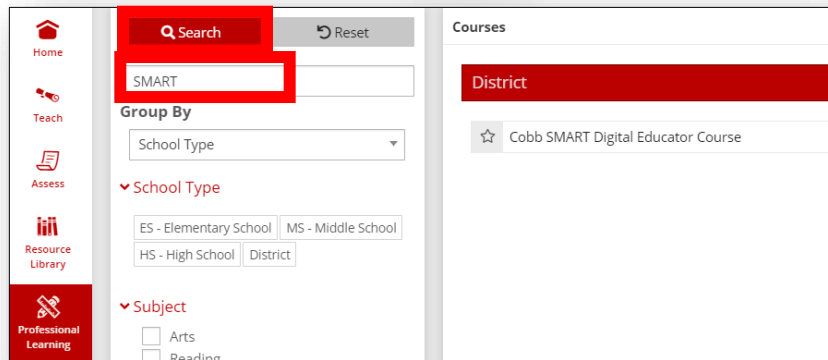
Home

Teach

Assess

Resource Library

Professional Learning

Search

Reset

SMART

Group By

School Type

School Type

ES - Elementary School
MS - Middle School
HS - High School
District

Subject

Arts

Reading

Courses

District

Cobb SMART Digital Educator Course